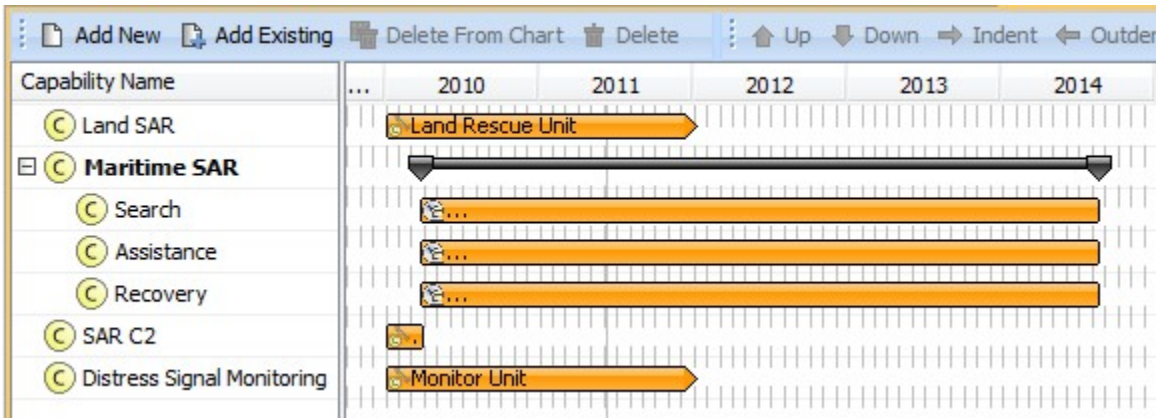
Add New  Add Existing  Delete From Chart  Delete  Up  Down  Indent  Outde

| Capability Name | ... | 2010 | 2011 | 2012 | 2013 | 2014 |
|---|---|---|---|---|---|---|
| C Land SAR | Land Rescue Unit | | | | | |
| ⊟ C **Maritime SAR** | | | | | | |
| C Search | ... | | | | | |
| C Assistance | ... | | | | | |
| C Recovery | ... | | | | | |
| C SAR C2 | . | | | | | |
| C Distress Signal Monitoring | Monitor Unit | | | | | |